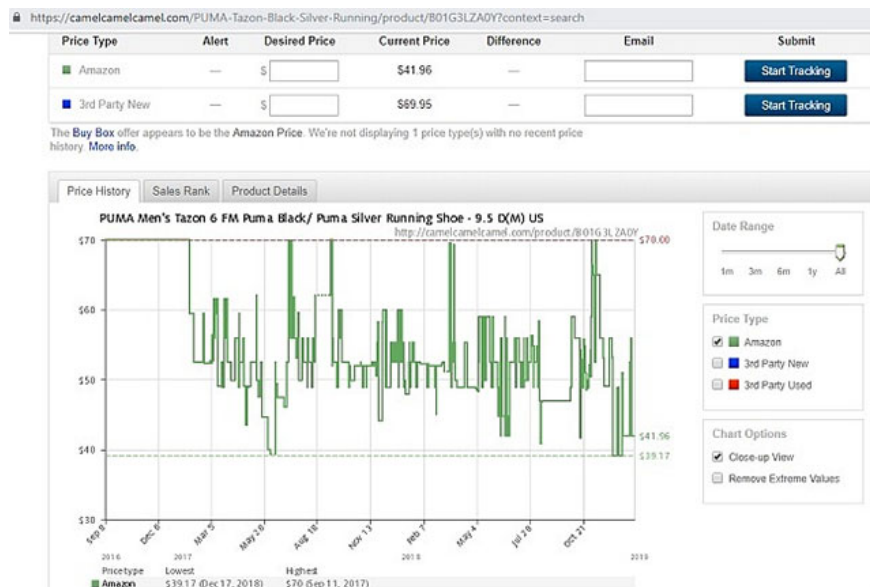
https://camelcamelcamel.com/PUMA-Tazon-Black-Silver-Running/product/B01G3LZA0Y?context=search

| Price Type | Alert | Desired Price | Current Price | Difference | Email | Submit |
|---|---|---|---|---|---|---|
| Amazon | — | $ | $41.96 | — | | Start Tracking |
| 3rd Party New | — | $ | $69.95 | — | | Start Tracking |

The Buy Box offer appears to be the Amazon Price. We're not displaying 1 price type(s) with no recent price history. More info.

Price History | Sales Rank | Product Details

PUMA Men's Tazon 6 FM Puma Black/ Puma Silver Running Shoe - 9.5 D(M) US

http://camelcamelcamel.com/product/B01G3LZA0Y

$70 $60 $50 $40 $30

$70.00 $41.96 $39.17

Sep 8 Dec 6 Mar 5 May 28 Aug 18 Nov 13 Feb 7 May 4 Jul 28 Oct 21

2016 2017 2018 2019

| Pricetype | Lowest | Highest |
|---|---|---|
| Amazon | $39.17 (Dec 17, 2018) | $70 (Sep 11, 2017) |

Date Range
1m 3m 6m 1y All

Price Type
Amazon
3rd Party New
3rd Party Used

Chart Options
Close-up View
Remove Extreme Values